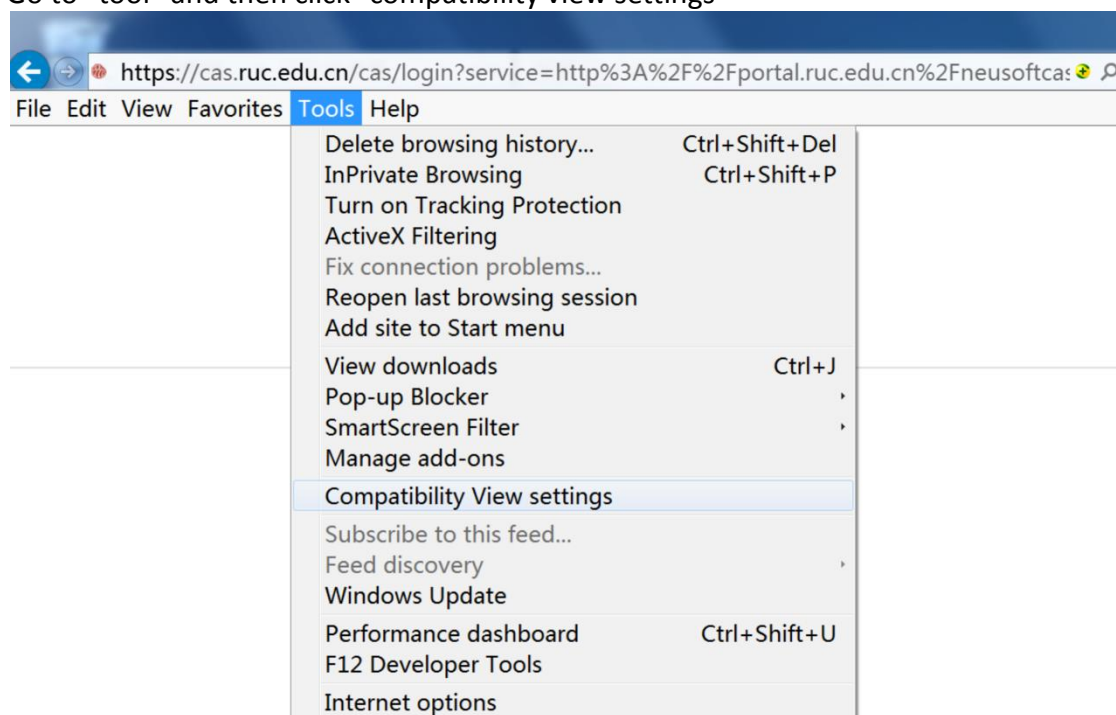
Go to "tool" and then click "compatibility view settings"

https://cas.ruc.edu.cn/cas/login?service=http%3A%2F%2Fportal.ruc.edu.cn%2Fneusoftca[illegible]

File Edit View Favorites Tools Help

Delete browsing history... Ctrl+Shift+Del
InPrivate Browsing Ctrl+Shift+P
Turn on Tracking Protection
ActiveX Filtering
Fix connection problems...
Reopen last browsing session
Add site to Start menu
View downloads Ctrl+J
Pop-up Blocker
SmartScreen Filter
Manage add-ons
Compatibility View settings
Subscribe to this feed...
Feed discovery
Windows Update
Performance dashboard Ctrl+Shift+U
F12 Developer Tools
Internet options